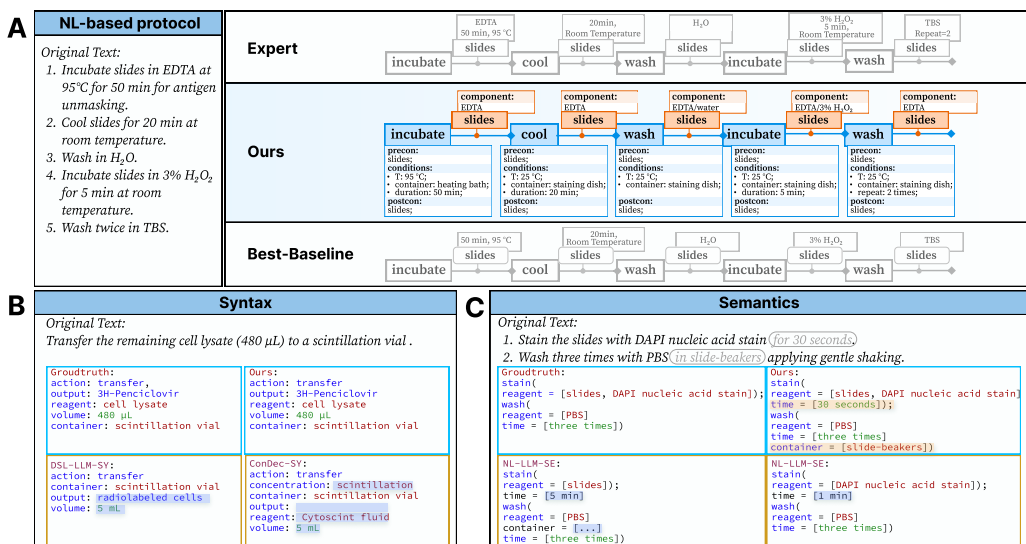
A

NL-based protocol

Original Text:
1. Incubate slides in EDTA at 95°C for 50 min for antigen unmasking.
2. Cool slides for 20 min at room temperature.
3. Wash in $H_2O$.
4. Incubate slides in 3% $H_2O_2$ for 5 min at room temperature.
5. Wash twice in TBS.

Expert

EDTA 50 min, 95 °C
slides
incubate
20min, Room Temperature
slides
cool
$H_2O$
slides
wash
3% $H_2O_2$ 5 min, Room Temperature
slides
incubate
TBS Repeat=2
slides
wash

Ours

component: EDTA
slides
incubate
precon: slides;
conditions:
• T: 95 °C;
• container: heating bath;
• duration: 50 min;
postcon: slides;

component: EDTA
slides
cool
precon: slides;
conditions:
• T: 25 °C;
• container: staining dish;
• duration: 20 min;
postcon: slides;

component: EDTA/water
slides
wash
precon: slides;
conditions:
• T: 25 °C;
• container: staining dish;
postcon: slides;

component: EDTA/3% $H_2O_2$
slides
incubate
precon: slides;
conditions:
• T: 25 °C;
• container: staining dish;
• duration: 5 min;
postcon: slides;

component: EDTA
slides
wash
precon: slides;
conditions:
• T: 25 °C;
• container: staining dish;
• repeat: 2 times;
postcon: slides;

Best-Baseline

50 min, 95 °C
slides
incubate
20min, Room Temperature
slides
cool
$H_2O$
slides
wash
3% $H_2O_2$
slides
incubate
TBS
slides
wash

B

Syntax

Original Text:
Transfer the remaining cell lysate (480 µL) to a scintillation vial .

Groudtruth:
action: transfer,
output: 3H-Penciclovir
reagent: cell lysate
volume: 480 µL
container: scintillation vial

Ours:
action: transfer
output: 3H-Penciclovir
reagent: cell lysate
volume: 480 µL
container: scintillation vial

DSL-LLM-SY:
action: transfer
container: scintillation vial
output: radiolabeled cells
volume: 5 mL

ConDec-SY:
action: transfer
concentration: scintillation
container: scintillation vial
output:
reagent: Cytoscint fluid
volume: 5 mL

C

Semantics

Original Text:
1. Stain the slides with DAPI nucleic acid stain for 30 seconds.
2. Wash three times with PBS in slide-beakers applying gentle shaking.

Groudtruth:
stain(
reagent = [slides, DAPI nucleic acid stain]);
wash(
reagent = [PBS]
time = [three times])

Ours:
stain(
reagent = [slides, DAPI nucleic acid stain]
time = [30 seconds]);
wash(
reagent = [PBS]
time = [three times]
container = [slide-beakers])

NL-LLM-SE:
stain(
reagent = [slides]);
time = [5 min]
wash(
reagent = [PBS]
container = [...]
time = [three times])

NL-LLM-SE:
stain(
reagent = [DAPI nucleic acid stain]);
time = [1 min]
wash(
reagent = [PBS]
time = [three times])